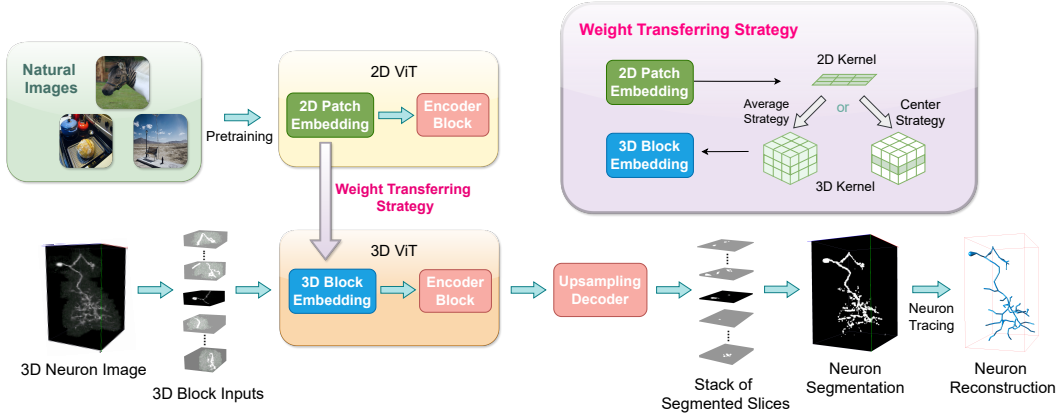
Natural Images

Pretraining

2D ViT

2D Patch Embedding

Encoder Block

Weight Transferring Strategy

2D Patch Embedding

2D Kernel

Average Strategy

or

Center Strategy

3D Block Embedding

3D Kernel

Weight Transferring Strategy

3D Neuron Image

3D Block Inputs

3D ViT

3D Block Embedding

Encoder Block

Upsampling Decoder

Stack of Segmented Slices

Neuron Segmentation

Neuron Tracing

Neuron Reconstruction